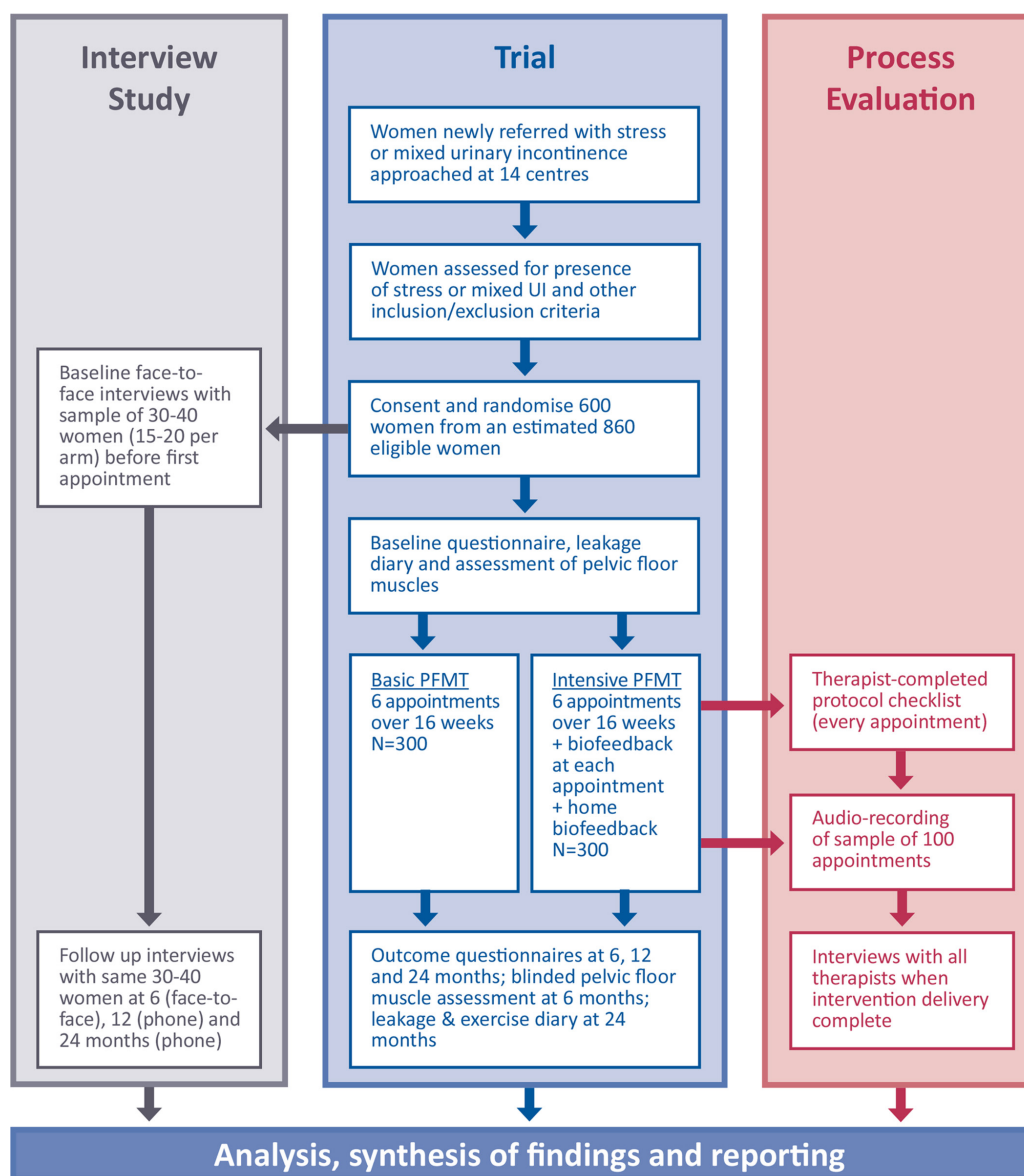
Interview Study

Trial

Process Evaluation

Women newly referred with stress or mixed urinary incontinence approached at 14 centres

Women assessed for presence of stress or mixed UI and other inclusion/exclusion criteria

Baseline face-to-face interviews with sample of 30-40 women (15-20 per arm) before first appointment

Consent and randomise 600 women from an estimated 860 eligible women

Baseline questionnaire, leakage diary and assessment of pelvic floor muscles

Basic PFMT
6 appointments over 16 weeks
N=300

Intensive PFMT
6 appointments over 16 weeks
+ biofeedback at each appointment
+ home biofeedback
N=300

Therapist-completed protocol checklist (every appointment)

Audio-recording of sample of 100 appointments

Follow up interviews with same 30-40 women at 6 (face-to-face), 12 (phone) and 24 months (phone)

Outcome questionnaires at 6, 12 and 24 months; blinded pelvic floor muscle assessment at 6 months; leakage & exercise diary at 24 months

Interviews with all therapists when intervention delivery complete

Analysis, synthesis of findings and reporting